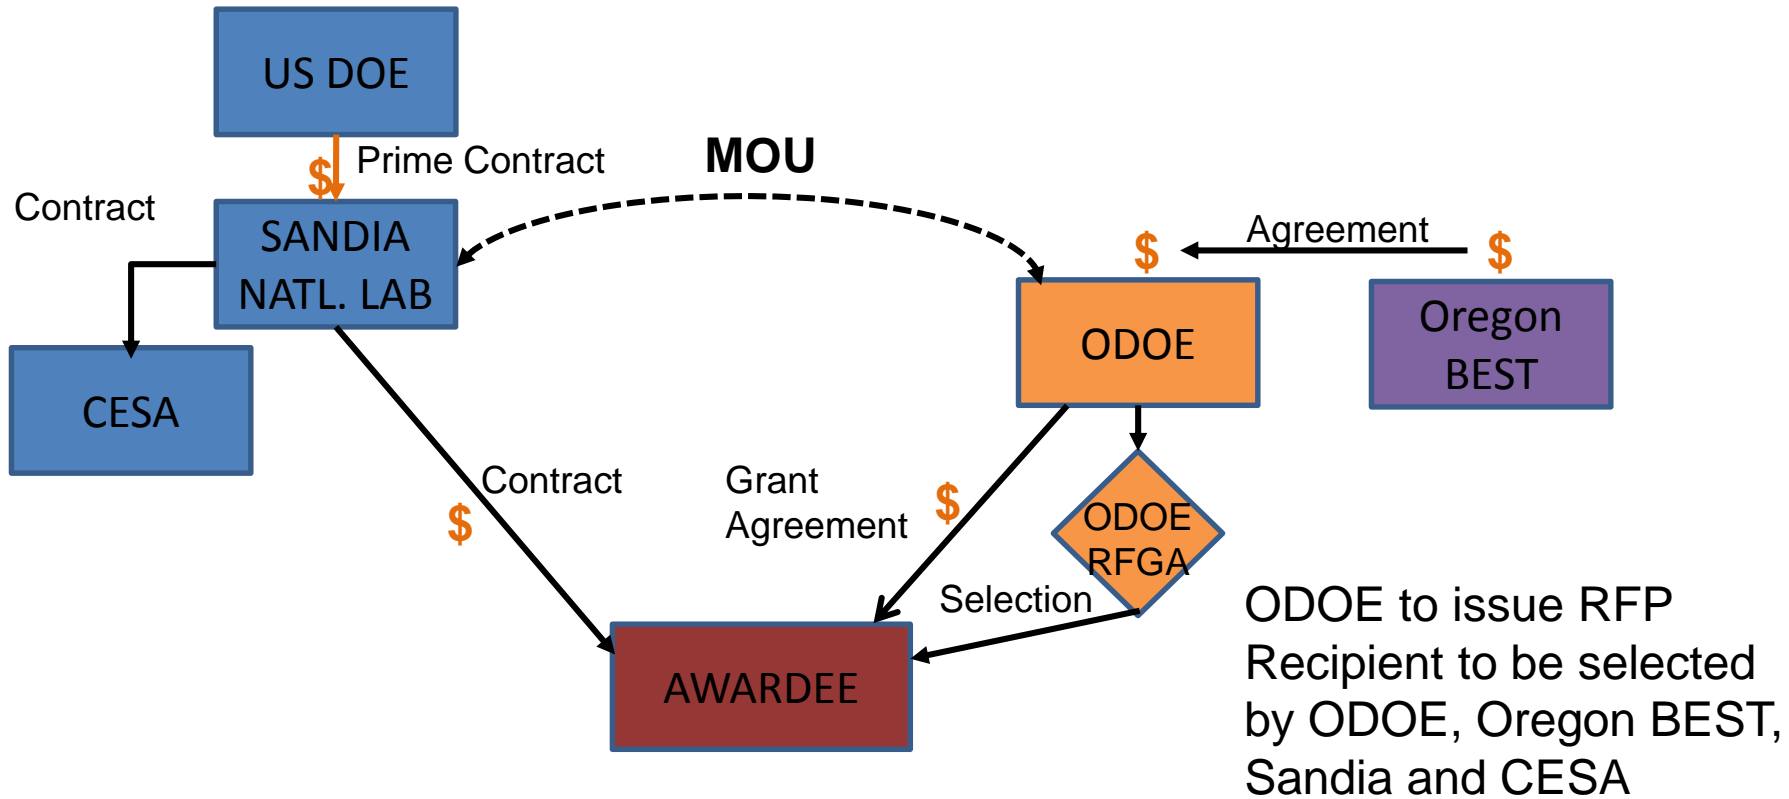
US DOE

$ Prime Contract

MOU

Contract

SANDIA NATL. LAB

CESA

$ Agreement $

ODOE

Oregon BEST

Contract

$

Grant Agreement

$

ODOE RFGA

Selection

AWARDEE

ODOE to issue RFP
Recipient to be selected by ODOE, Oregon BEST, Sandia and CESA